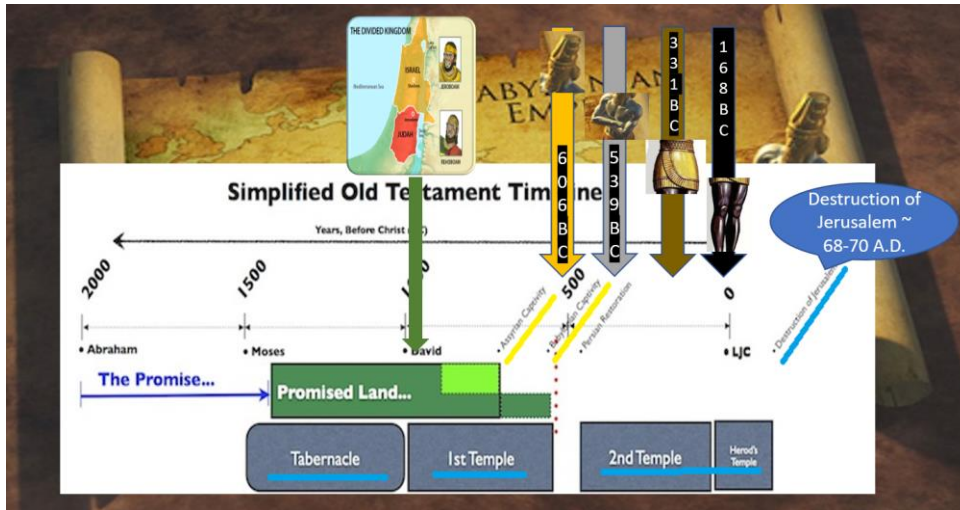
THE DIVIDED KINGDOM

ISRAEL

JEROBOAM

Mediterranean Sea

JUDAH

REHOBOAM

BABYLONIAN EMPIRE

6
0
6
B
C

5
3
9
B
C

3
3
1
B
C

1
6
8
B
C

Simplified Old Testament Timeline

Years, Before Christ (BC)

Destruction of Jerusalem ~ 68-70 A.D.

2000

1500

1000

500

0

• Abraham

• Moses

• David

• Assyrian Captivity

• Babylonian Captivity

• Persian Restoration

• LJC

• Destruction of Jerusalem

The Promise...

Promised Land...

Tabernacle

1st Temple

2nd Temple

Herod's Temple